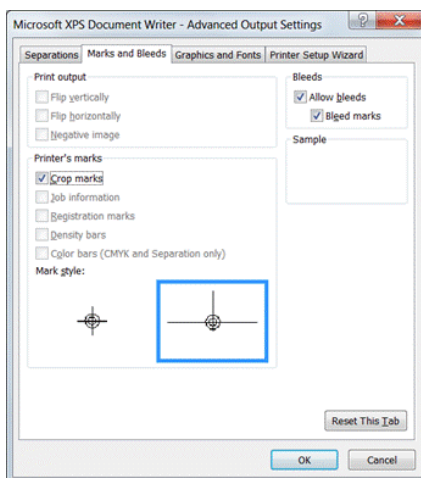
Microsoft XPS Document Writer - Advanced Output Settings

?
X

Separations
Marks and Bleeds
Graphics and Fonts
Printer Setup Wizard

Print output
Flip vertically
Flip horizontally
Negative image

Printer's marks
Crop marks
Job information
Registration marks
Density bars
Color bars (CMYK and Separation only)
Mark style:

Bleeds
Allow bleeds
Bleed marks

Sample

Reset This Tab

OK
Cancel